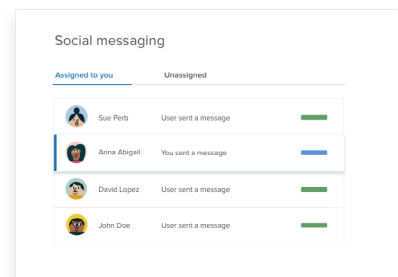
Social messaging

Assigned to you
Unassigned

| | | |
|---|---|---|
| Sue Perb | User sent a message | |
| Anna Abigail | You sent a message | |
| David Lopez | User sent a message | |
| John Doe | User sent a message | |